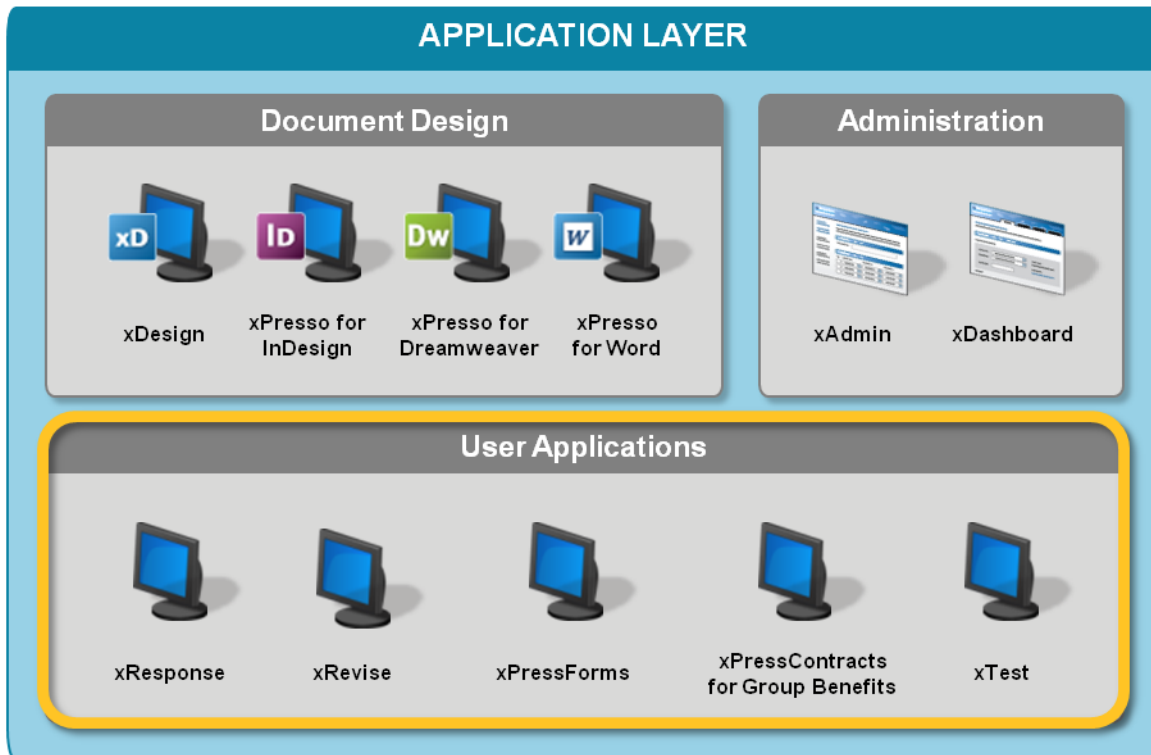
APPLICATION LAYER

Document Design

xD xDesign

ID xPresso for InDesign

Dw xPresso for Dreamweaver

W xPresso for Word

Administration

xAdmin

xDashboard

User Applications

xResponse

xRevise

xPressForms

xPressContracts for Group Benefits

xTest